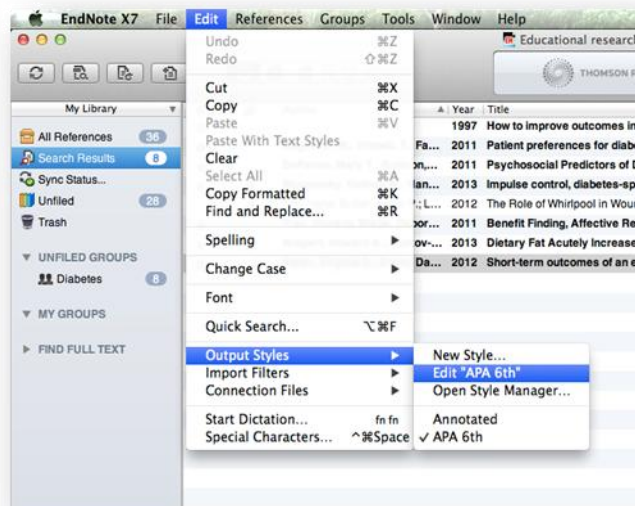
EndNote X7 File Edit References Groups Tools Window Help

Educational research

THOMSON R

My Library

All References 36
Search Results 8
Sync Status...
Unfiled 28
Trash

UNFILED GROUPS
Diabetes 8

MY GROUPS

FIND FULL TEXT

Undo ⌘Z
Redo ⇧⌘Z
Cut ⌘X
Copy ⌘C
Paste ⌘V
Paste With Text Styles
Clear
Select All ⌘A
Copy Formatted ⌘K
Find and Replace... ⌘R
Spelling
Change Case
Font
Quick Search... ⌥⌘F
Output Styles
Import Filters
Connection Files
Start Dictation... fn fn
Special Characters... ^⌘Space

New Style...
Edit "APA 6th"
Open Style Manager...
Annotated
✓ APA 6th

| Year | Title |
|---|---|
| 1997 | How to improve outcomes in |
| 2011 | Patient preferences for diab |
| 2011 | Psychosocial Predictors of D |
| 2013 | Impulse control, diabetes-sp |
| 2012 | The Role of Whirlpool in Wou |
| 2011 | Benefit Finding, Affective Re |
| 2013 | Dietary Fat Acutely Increase |
| 2012 | Short-term outcomes of an e |

Fa...
n,...
an...
; L...
or...
ov-...
Da...